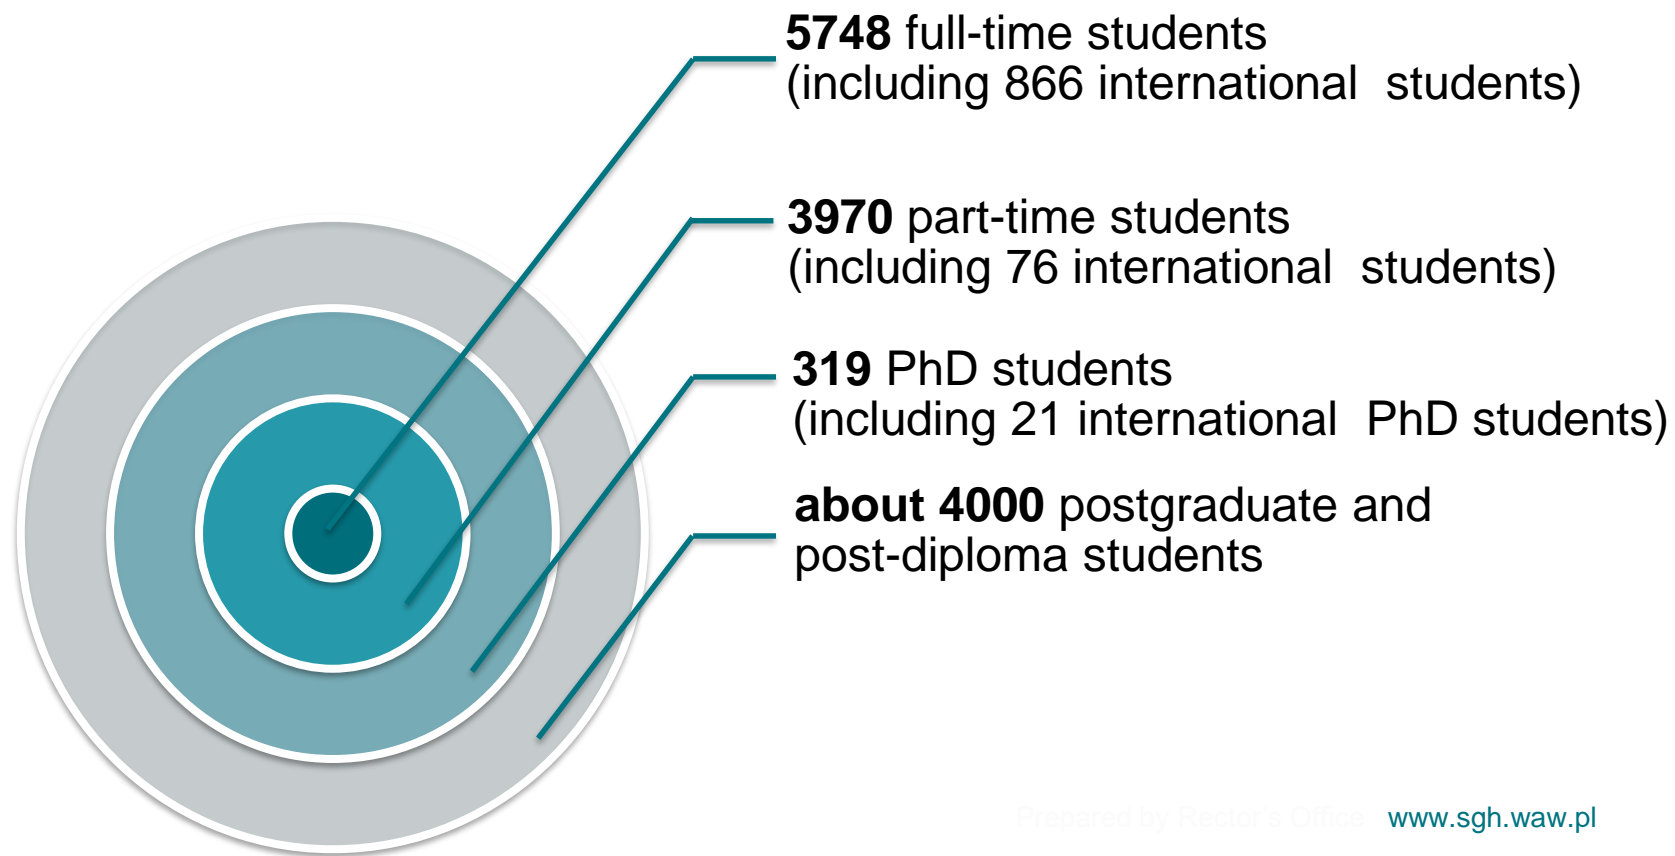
**5748** full-time students
(including 866 international students)

**3970** part-time students
(including 76 international students)

**319** PhD students
(including 21 international PhD students)

**about 4000** postgraduate and
post-diploma students

Prepared by Rector's Office www.sgh.waw.pl